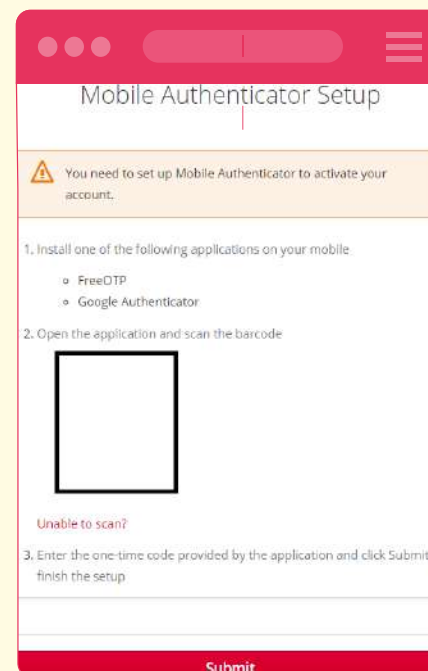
Mobile Authenticator Setup

You need to set up Mobile Authenticator to activate your account.

1. Install one of the following applications on your mobile

- FreeOTP
- Google Authenticator

2. Open the application and scan the barcode

Unable to scan?

3. Enter the one-time code provided by the application and click Submit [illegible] finish the setup

Submit